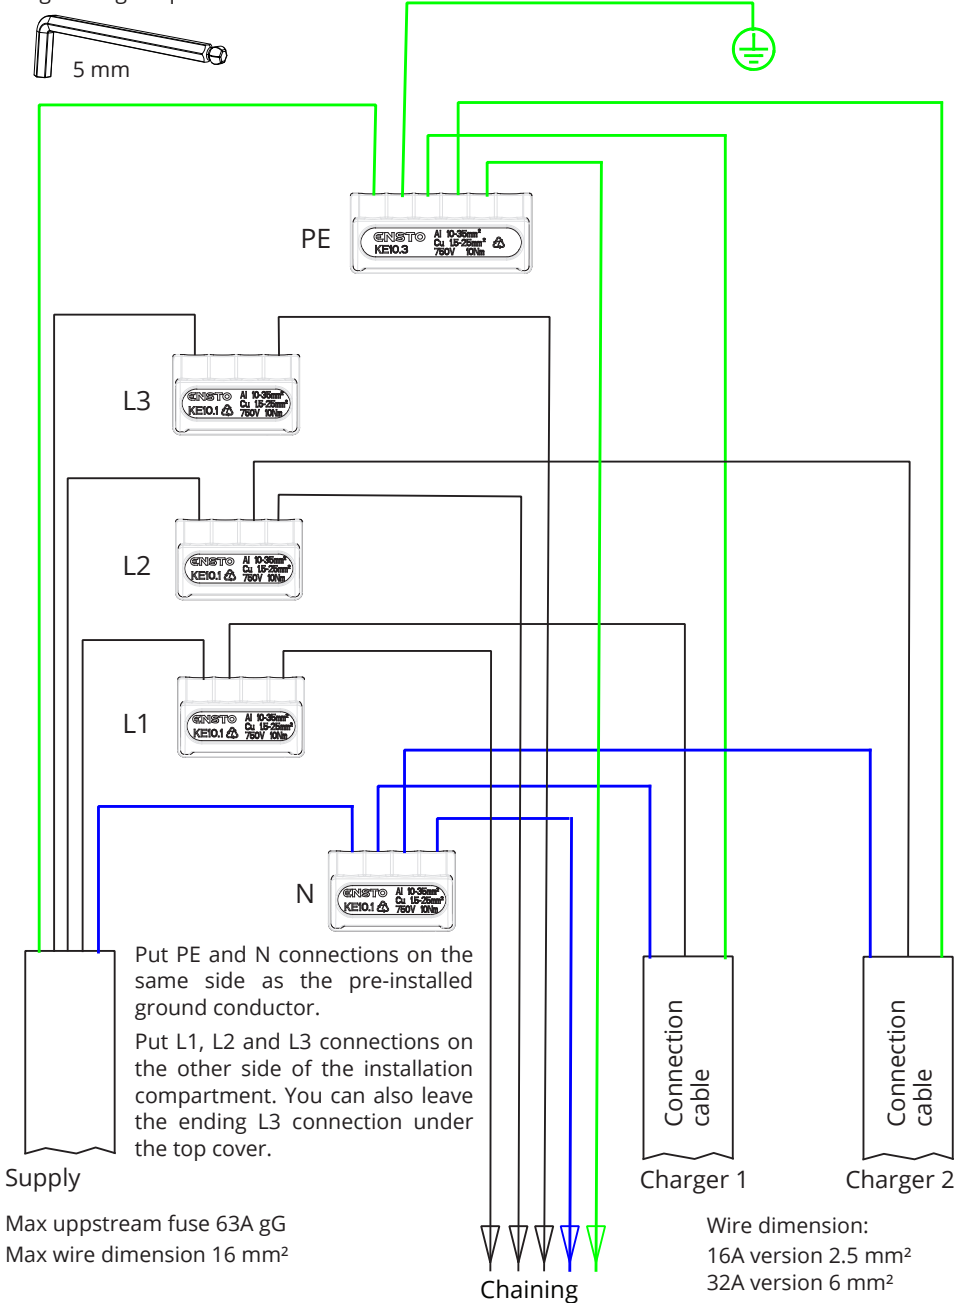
5 mm

PE

ENSTO KE10.3 Al 10-35mm² Cu 1.5-25mm² 750V 10Nm

L3

ENSTO KE10.1 Al 10-35mm² Cu 1.5-25mm² 750V 10Nm

L2

ENSTO KE10.1 Al 10-35mm² Cu 1.5-25mm² 750V 10Nm

L1

ENSTO KE10.1 Al 10-35mm² Cu 1.5-25mm² 750V 10Nm

N

ENSTO KE10.1 Al 10-35mm² Cu 1.5-25mm² 750V 10Nm

Put PE and N connections on the same side as the pre-installed ground conductor.

Put L1, L2 and L3 connections on the other side of the installation compartment. You can also leave the ending L3 connection under the top cover.

Connection cable

Connection cable

Supply

Charger 1

Charger 2

Max uppstream fuse 63A gG
Max wire dimension 16 mm²

Chaining

Wire dimension:
16A version 2.5 mm²
32A version 6 mm²